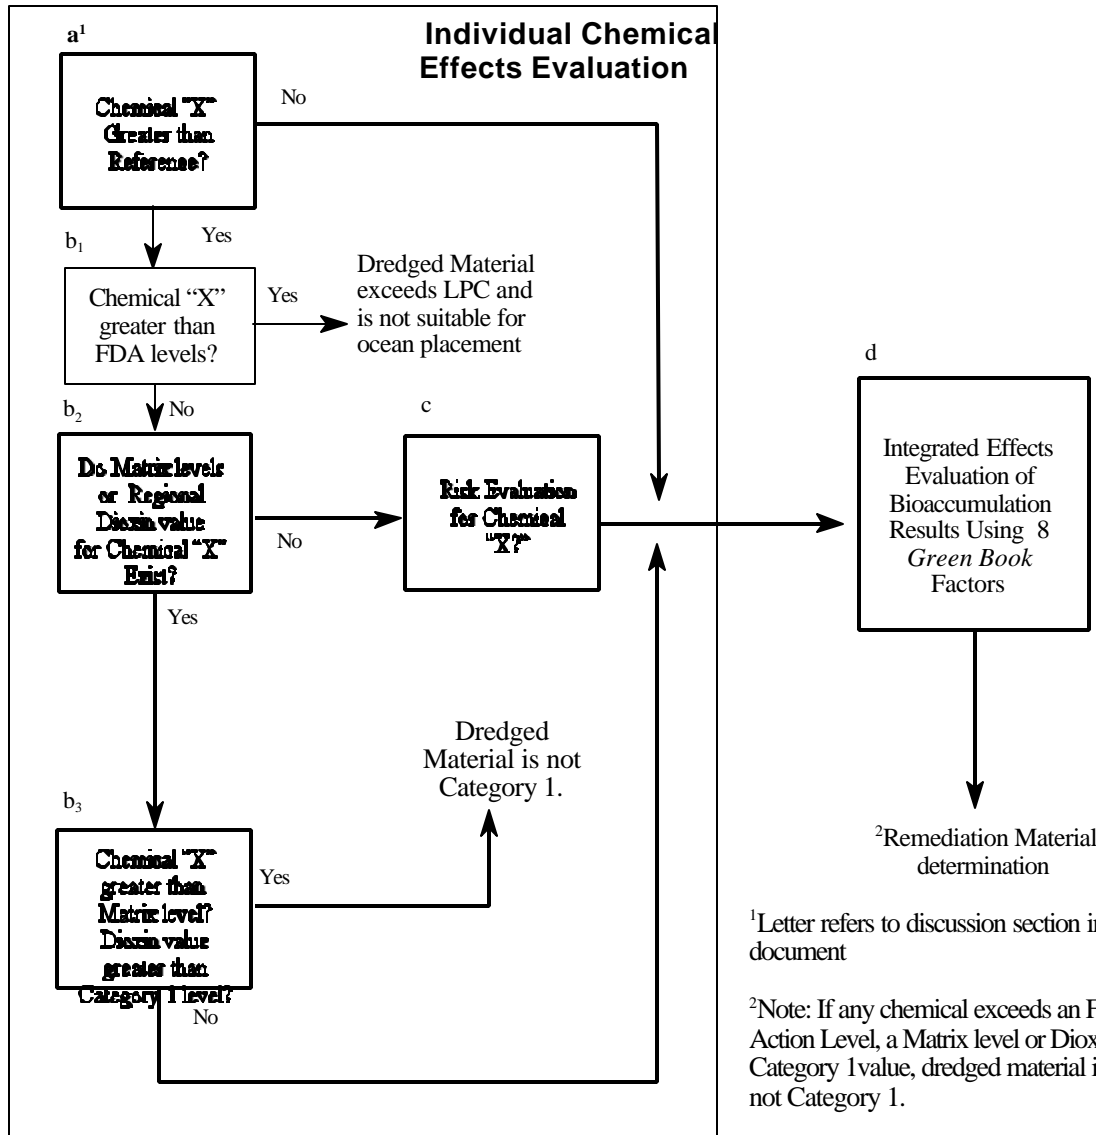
Individual Chemical Effects Evaluation

$a^1$

Chemical "X" Greater than Reference?

No

Yes

$b_1$

Chemical "X" greater than FDA levels?

Yes

Dredged Material exceeds LPC and is not suitable for ocean placement

$b_2$

No

Do Matrix levels or Regional Dioxin value for Chemical "X" Exist?

No

c

Risk Evaluation for Chemical "X"?

Yes

Dredged Material is not Category 1.

$b_3$

Chemical "X" greater than Matrix level? Dioxin value greater than Category 1 level?

Yes

No

d

Integrated Effects Evaluation of Bioaccumulation Results Using 8 *Green Book* Factors

$^2$Remediation Material determination

$^1$Letter refers to discussion section i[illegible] document

$^2$Note: If any chemical exceeds an F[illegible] Action Level, a Matrix level or Diox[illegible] Category 1value, dredged material i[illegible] not Category 1.